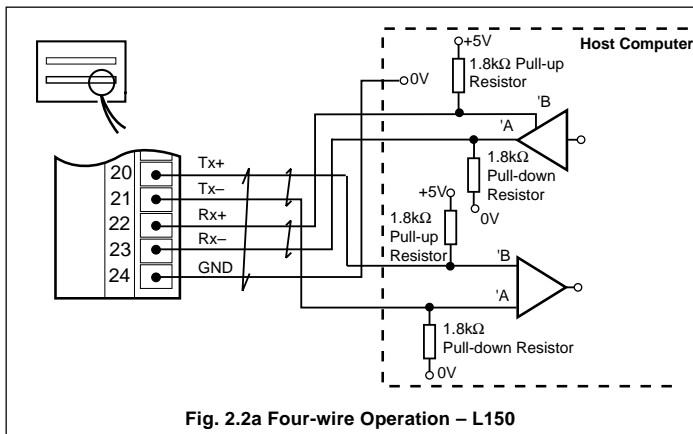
Host Computer

+5V

1.8kΩ Pull-up Resistor

0V

'B

'A

1.8kΩ Pull-down Resistor

0V

+5V

1.8kΩ Pull-up Resistor

'B

'A

1.8kΩ Pull-down Resistor

0V

20 Tx+

21 Tx–

22 Rx+

23 Rx–

24 GND

Fig. 2.2a Four-wire Operation – L150